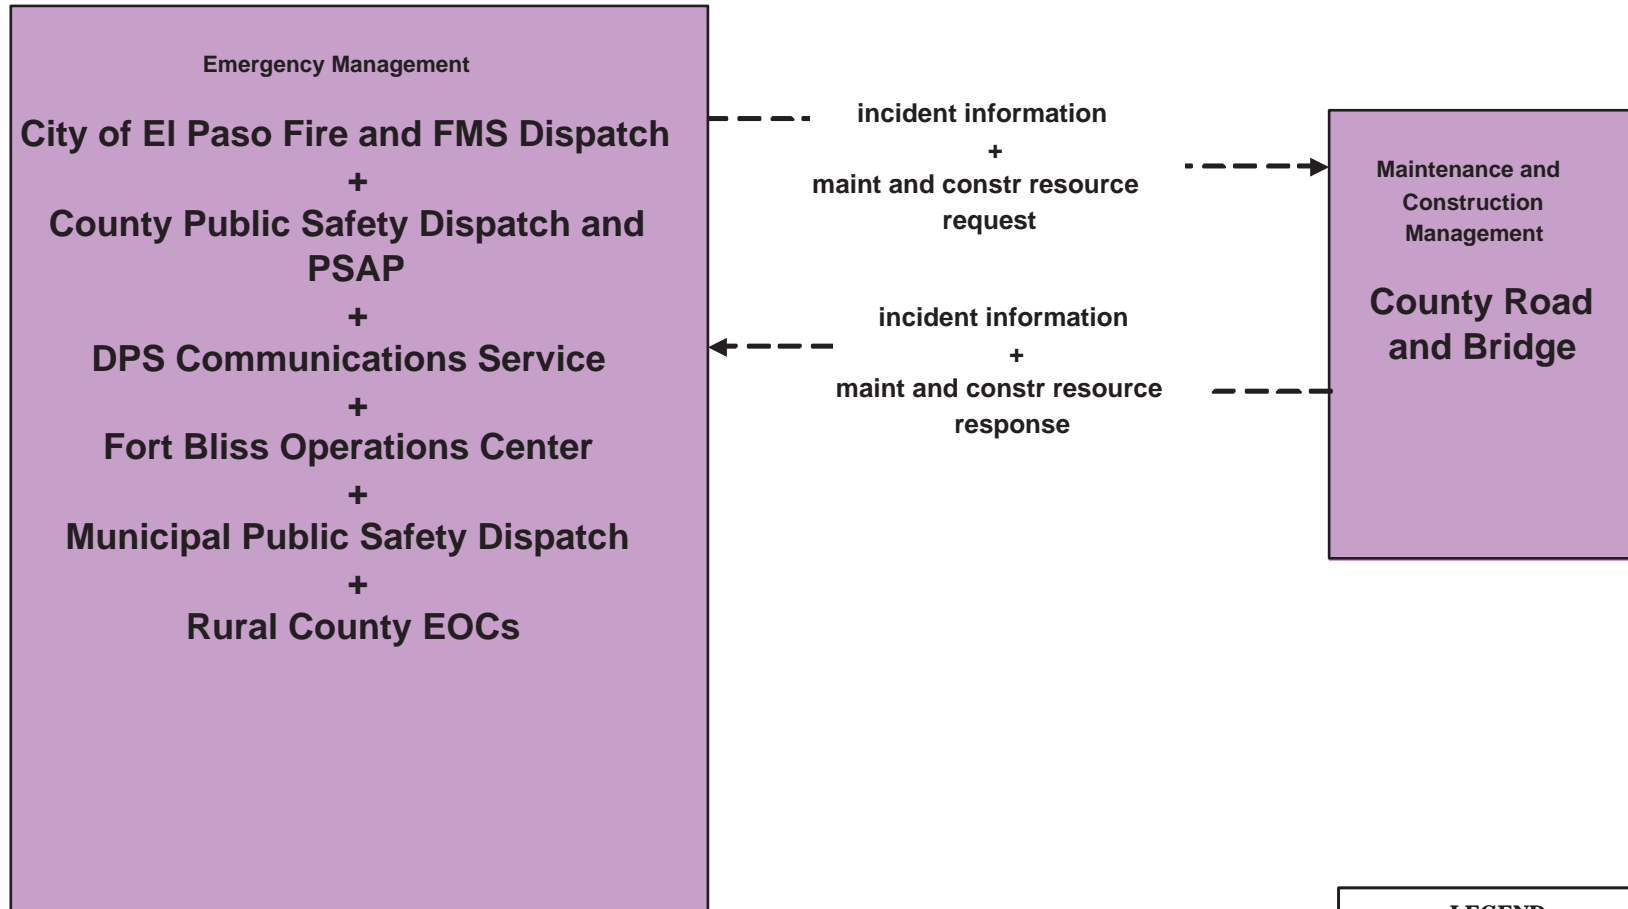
Emergency Management

City of El Paso Fire and FMS Dispatch
+
County Public Safety Dispatch and PSAP
+
DPS Communications Service
+
Fort Bliss Operations Center
+
Municipal Public Safety Dispatch
+
Rural County EOCs

incident information
+
maint and constr resource request

incident information
+
maint and constr resource response

Maintenance and Construction Management

County Road and Bridge

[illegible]